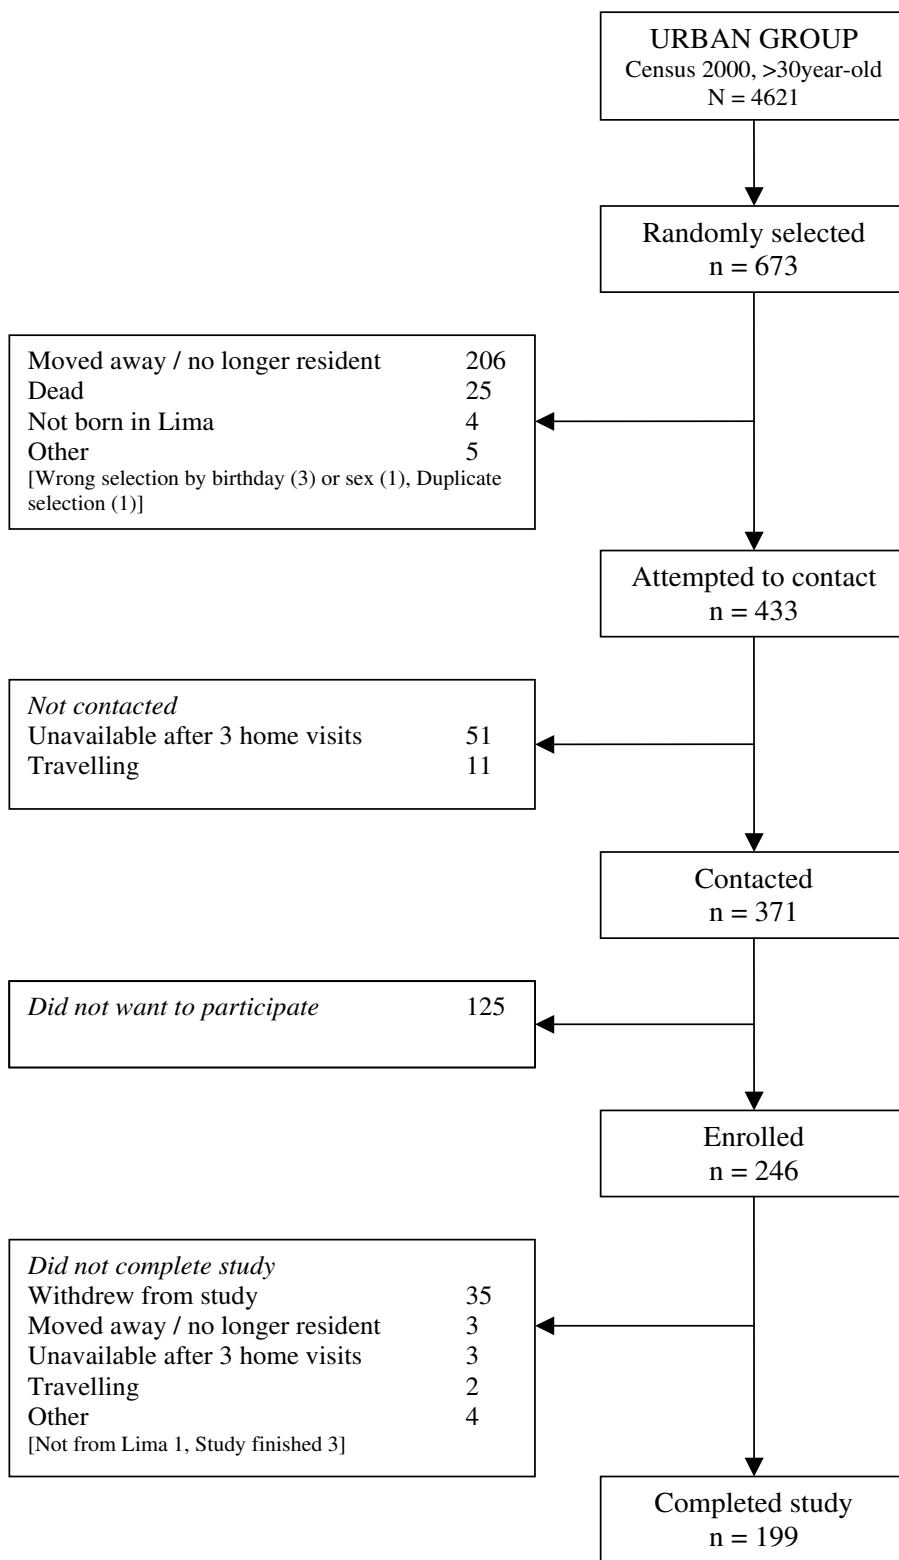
URBAN GROUP
Census 2000, >30year-old
N = 4621

Randomly selected
n = 673

Moved away / no longer resident 206
Dead 25
Not born in Lima 4
Other 5
[Wrong selection by birthday (3) or sex (1), Duplicate selection (1)]

Attempted to contact
n = 433

*Not contacted*
Unavailable after 3 home visits 51
Travelling 11

Contacted
n = 371

*Did not want to participate* 125

Enrolled
n = 246

*Did not complete study*
Withdrew from study 35
Moved away / no longer resident 3
Unavailable after 3 home visits 3
Travelling 2
Other 4
[Not from Lima 1, Study finished 3]

Completed study
n = 199